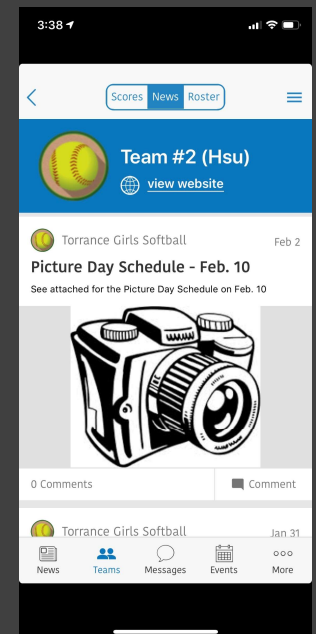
3:38

Scores News Roster

Team #2 (Hsu)

view website

Torrance Girls Softball

Feb 2

Picture Day Schedule - Feb. 10

See attached for the Picture Day Schedule on Feb. 10

0 Comments

Comment

Torrance Girls Softball

Jan 31

News Teams Messages Events More